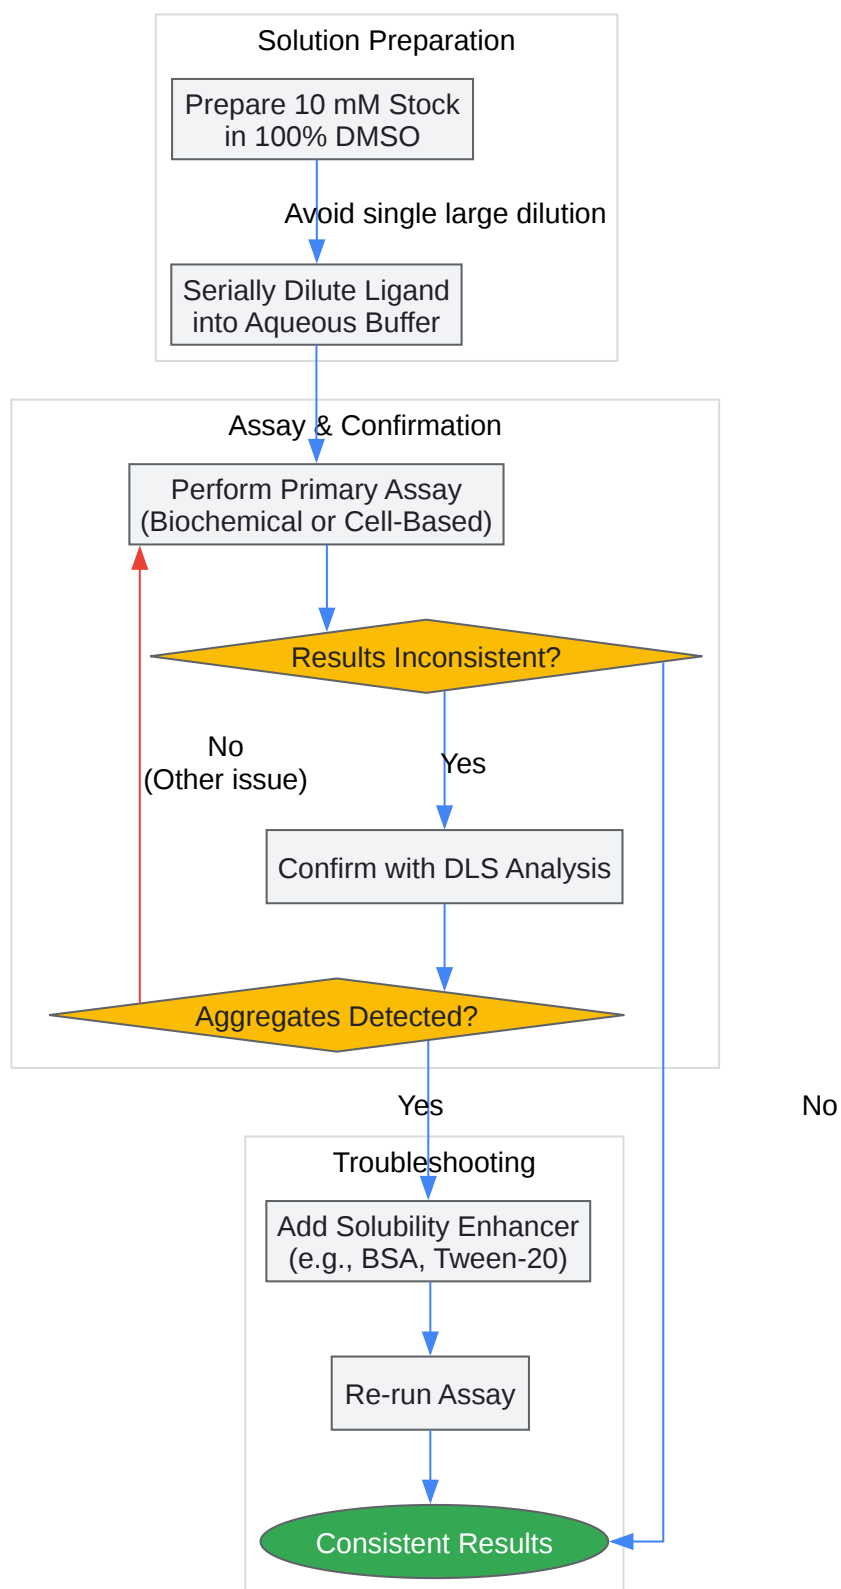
Solution Preparation

Prepare 10 mM Stock in 100% DMSO

Avoid single large dilution

Serially Dilute Ligand into Aqueous Buffer

Assay & Confirmation

Perform Primary Assay (Biochemical or Cell-Based)

Results Inconsistent?

No (Other issue)

Yes

Confirm with DLS Analysis

Aggregates Detected?

Yes

No

Troubleshooting

Add Solubility Enhancer (e.g., BSA, Tween-20)

Re-run Assay

Consistent Results